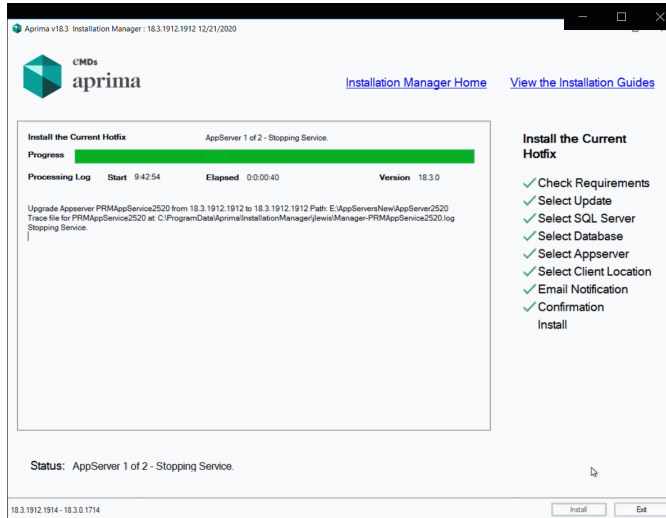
Aprima v18.3 Installation Manager : 18.3.1912.1912 12/21/2020

eMDs
aprima

Installation Manager Home

View the Installation Guides

Install the Current Hotfix

AppServer 1 of 2 - Stopping Service.

Progress

Processing Log Start 9:42:54 Elapsed 0:0:00:40 Version 18.3.0

Upgrade Appserver PRMAppService2520 from 18.3.1912.1912 to 18.3.1912.1912 Path: E:\AppServersNew\AppServer2520
Trace file for PRMAppService2520 at: C:\ProgramData\Aprima\InstallationManager\jlewis\Manager-PRMAppService2520.log
Stopping Service.

Install the Current Hotfix

✓ Check Requirements
✓ Select Update
✓ Select SQL Server
✓ Select Database
✓ Select Appserver
✓ Select Client Location
✓ Email Notification
✓ Confirmation
Install

Status: AppServer 1 of 2 - Stopping Service.

18.3.1912.1914 - 18.3.0.1714

Install

Exit